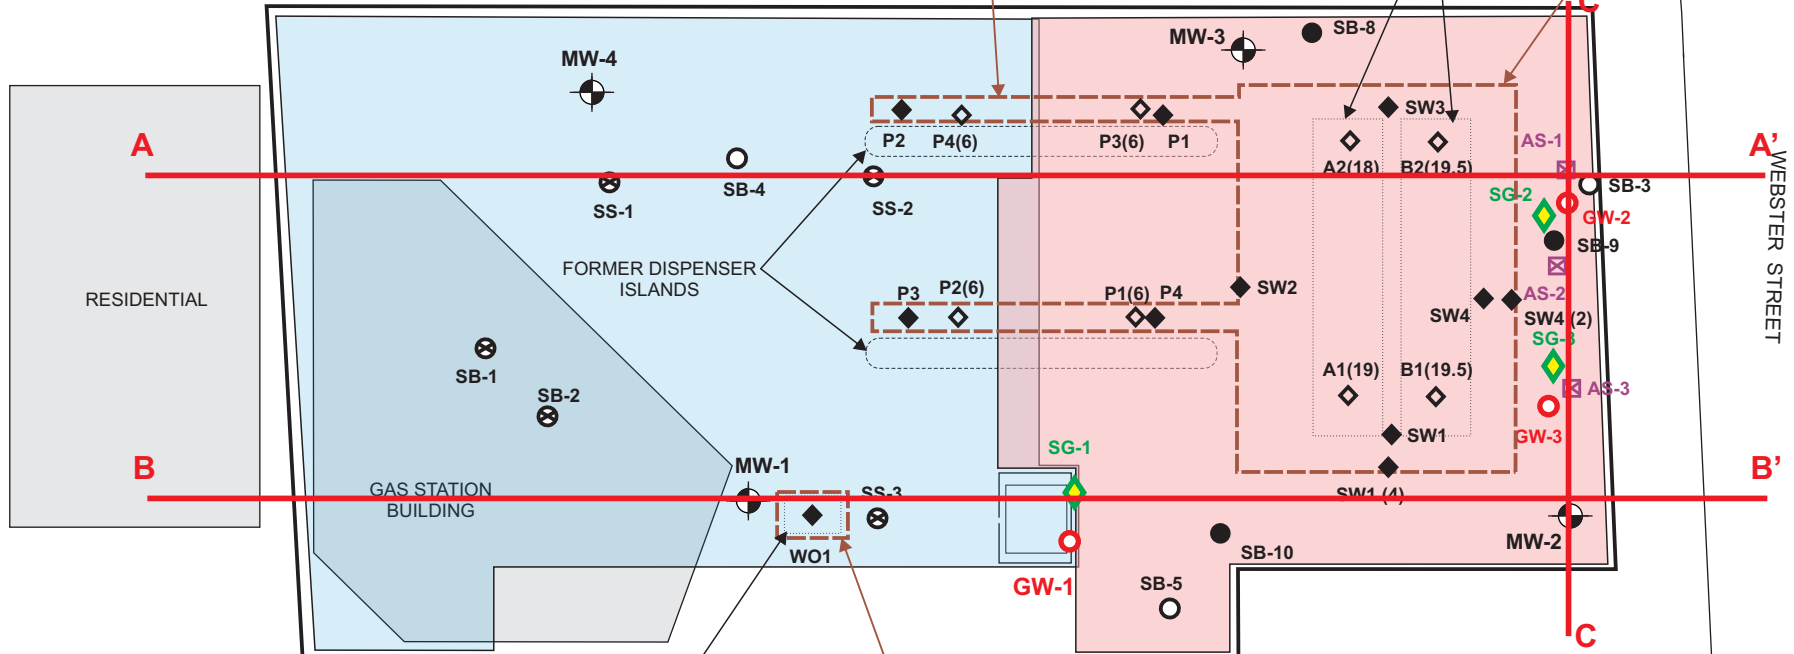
MW-4
MW-3
SB-8
A
A'
RESIDENTIAL
SS-1
SB-4
SS-2
P2
P4(6)
P3(6)
P1
SW3
A2(18)
B2(19.5)
AS-1
SG-2
SB-3
GW-2
SB-9
WEBSTER STREET
FORMER DISPENSER ISLANDS
P3
P2(6)
P1(6)
P4
SW2
SW4
AS-2
SW4 (2)
SG-3
SB-1
SB-2
A1(19)
B1(19.5)
AS-3
GW-3
SW1
SG-1
B
B'
MW-1
GAS STATION BUILDING
SS-3
WO1
SW1 (4)
MW-2
SB-10
GW-1
SB-5
C
C